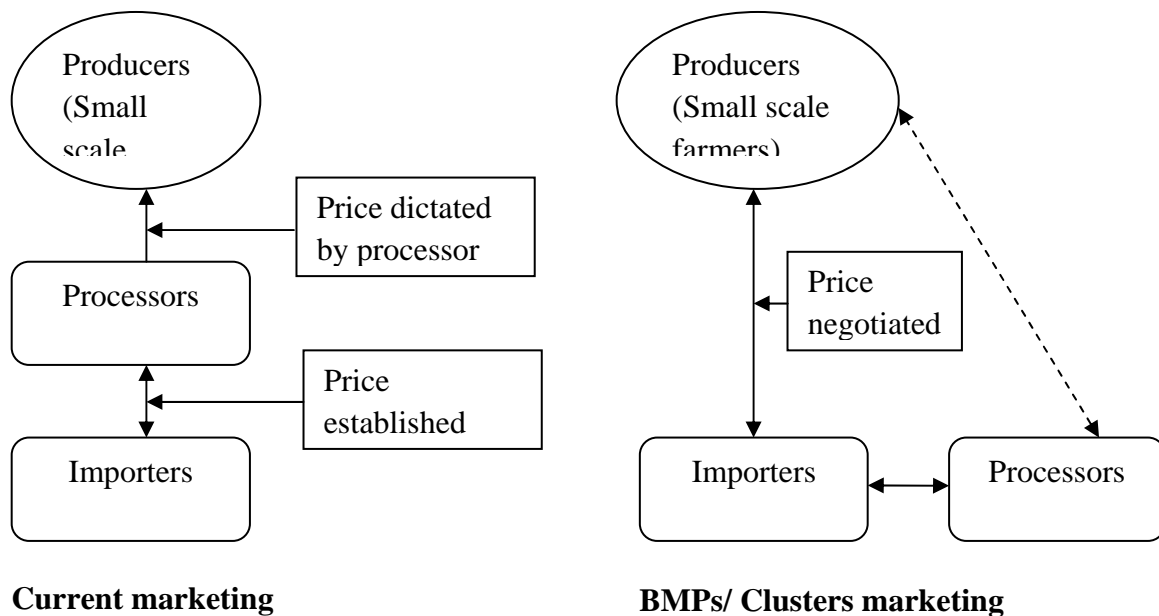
Producers (Small scale

Price dictated by processor

Processors

Price established

Importers

Current marketing

Producers (Small scale farmers)

Price negotiated

Importers

Processors

BMPs/ Clusters marketing